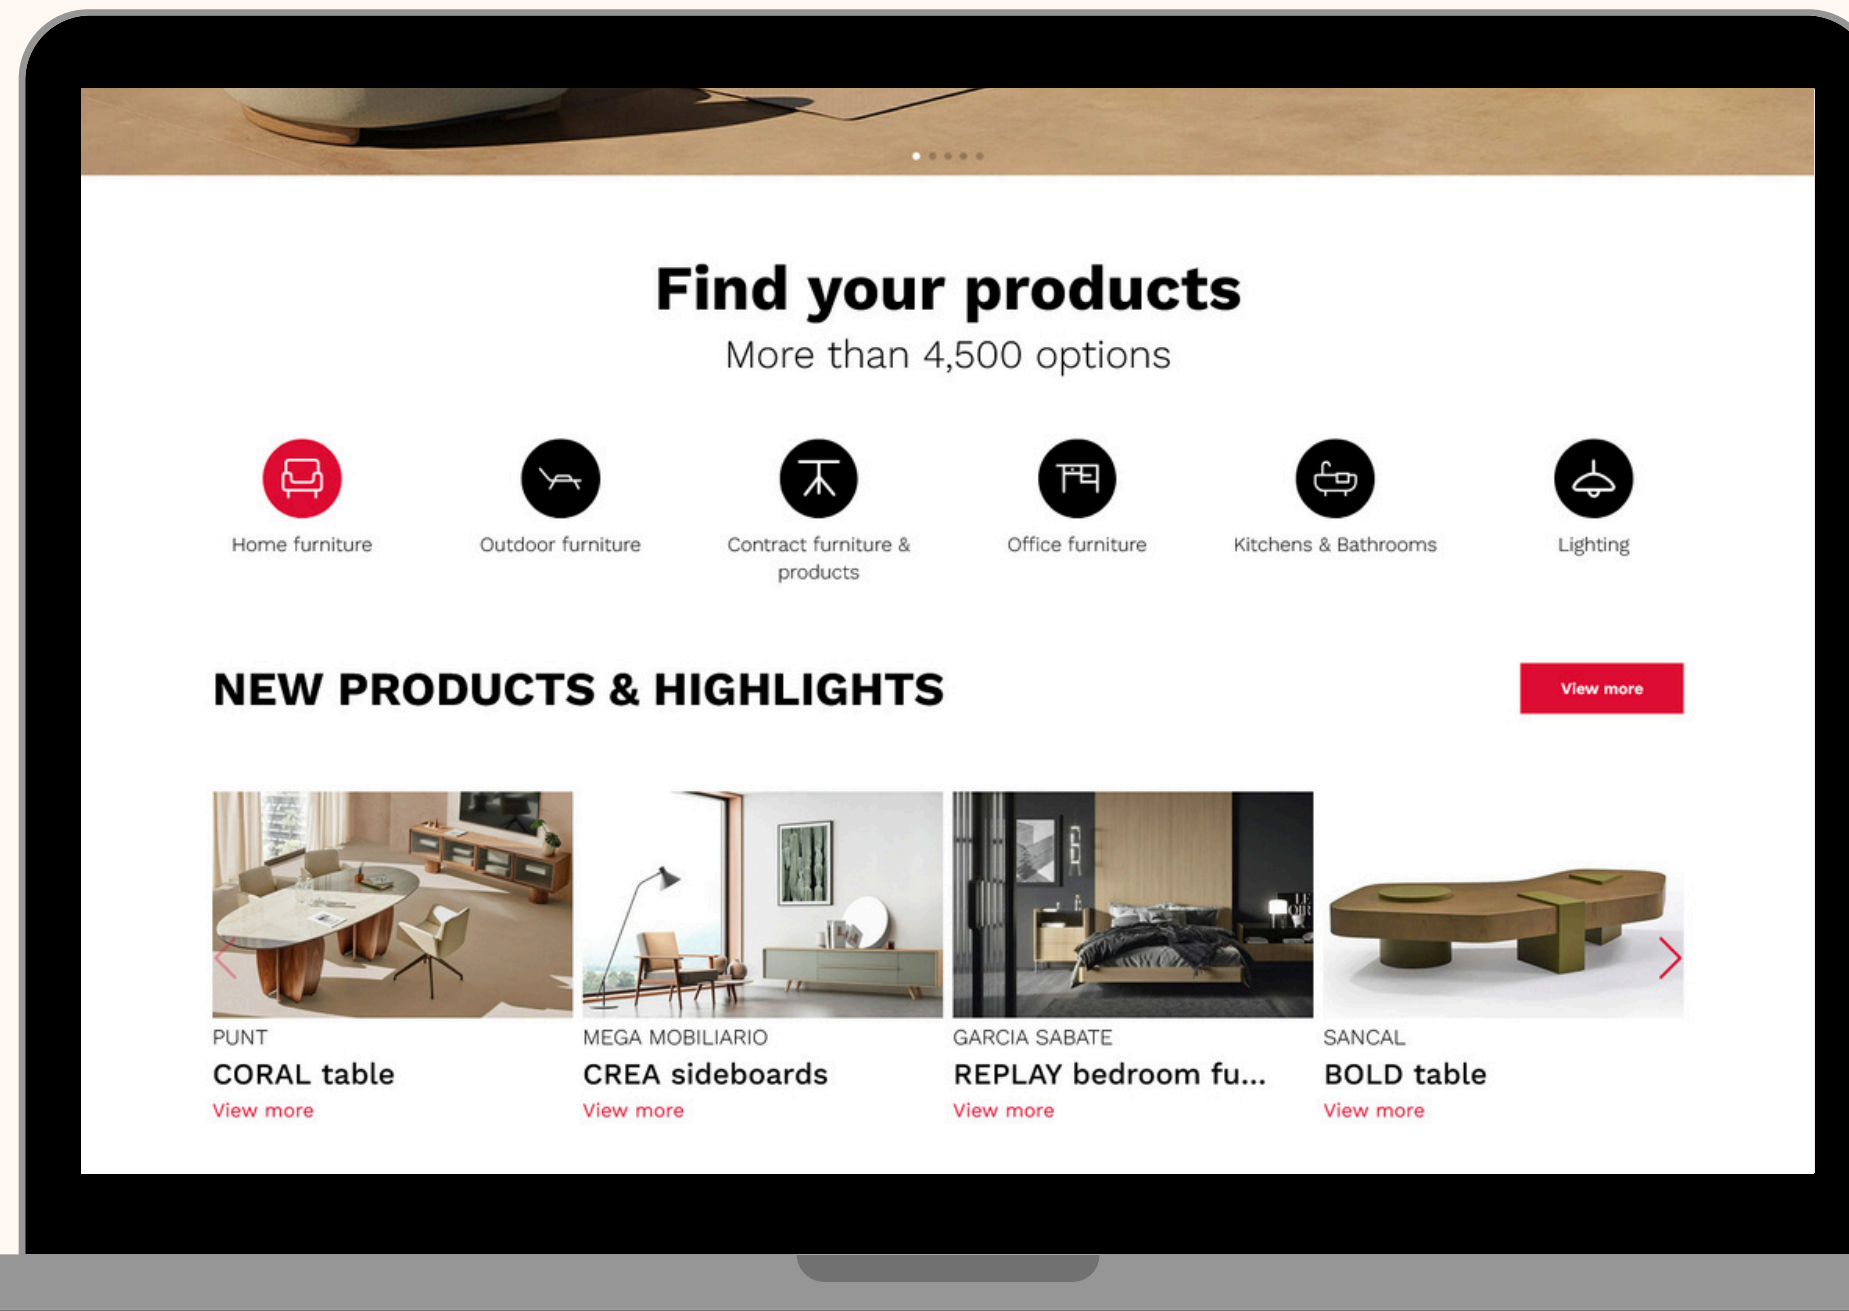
Find your products
More than 4,500 options

Home furniture

Outdoor furniture

Contract furniture & products

Office furniture

Kitchens & Bathrooms

Lighting

NEW PRODUCTS & HIGHLIGHTS

View more

PUNT
CORAL table
View more

MEGA MOBILIARIO
CREA sideboards
View more

GARCIA SABATE
REPLAY bedroom fu...
View more

SANCAL
BOLD table
View more